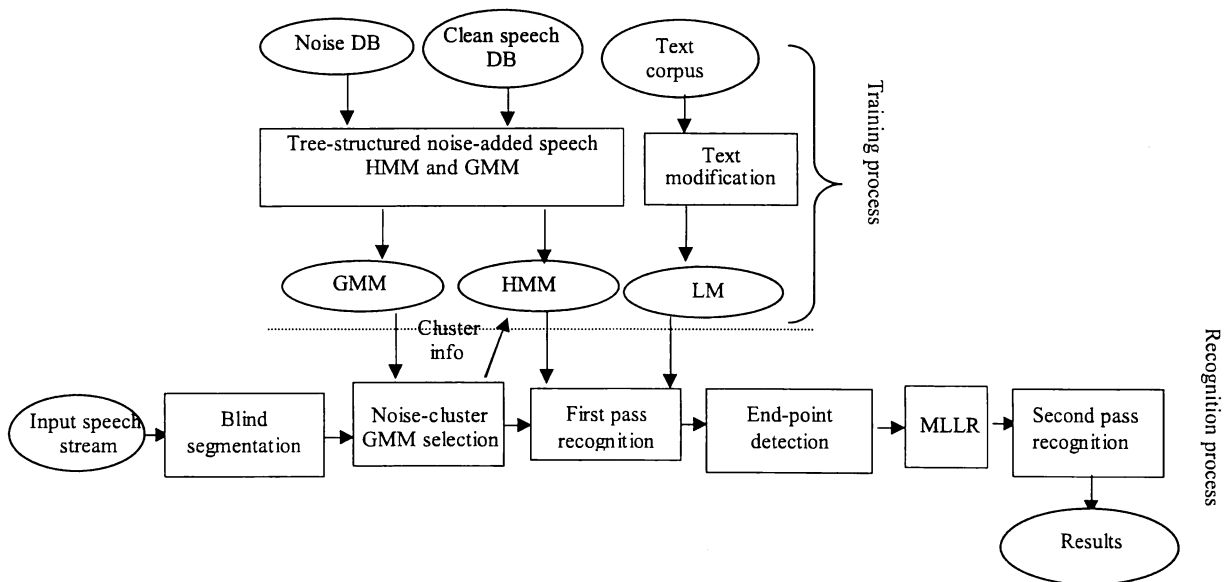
Noise DB

Clean speech DB

Text corpus

Tree-structured noise-added speech HMM and GMM

Text modification

Training process

GMM

HMM

LM

Cluster info

Recognition process

Input speech stream

Blind segmentation

Noise-cluster GMM selection

First pass recognition

End-point detection

MLLR

Second pass recognition

Results